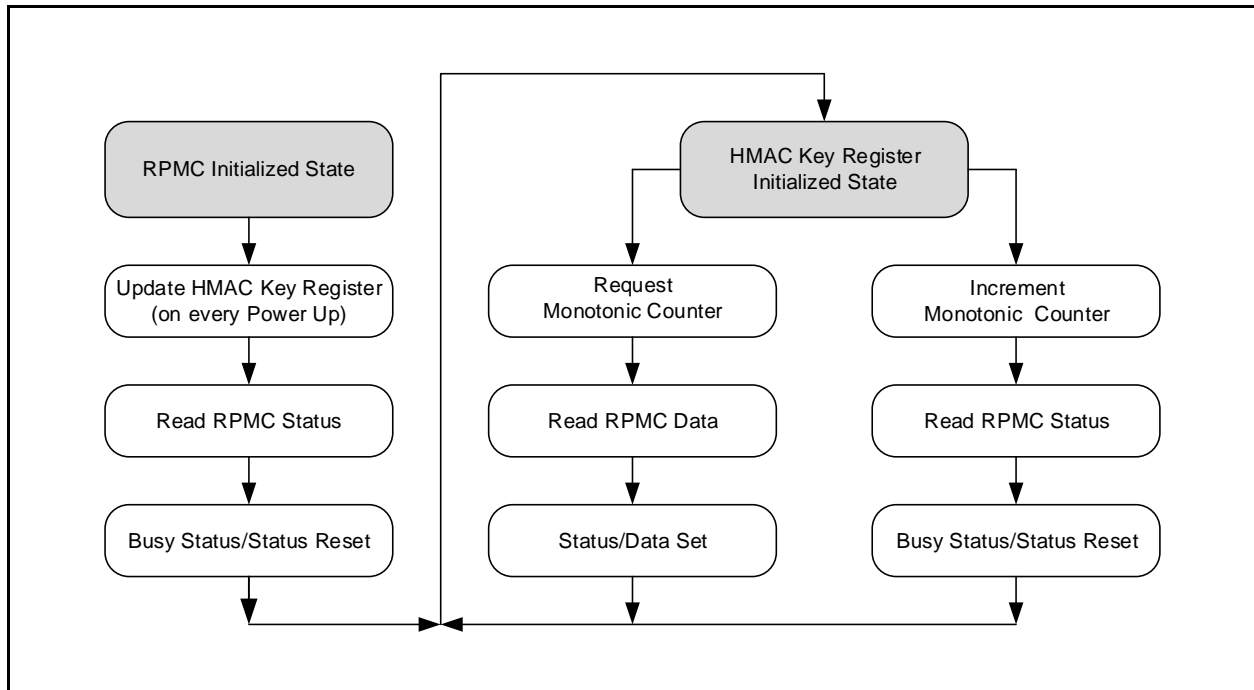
RPMC Initialized State

Update HMAC Key Register (on every Power Up)

Read RPMC Status

Busy Status/Status Reset

HMAC Key Register Initialized State

Request Monotonic Counter

Read RPMC Data

Status/Data Set

Increment Monotonic Counter

Read RPMC Status

Busy Status/Status Reset